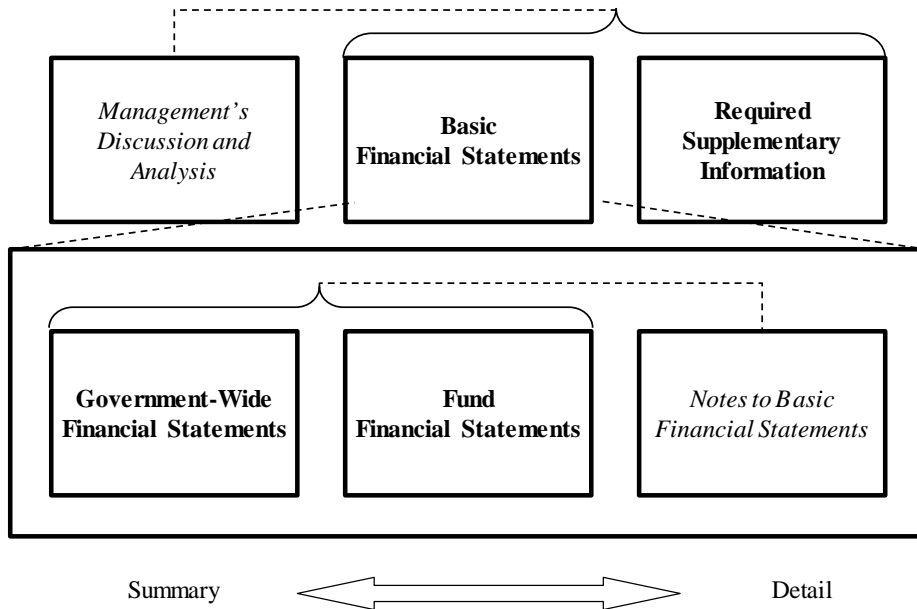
Management's Discussion and Analysis

Basic Financial Statements

Required Supplementary Information

Government-Wide Financial Statements

Fund Financial Statements

Notes to Basic Financial Statements

Summary

Detail